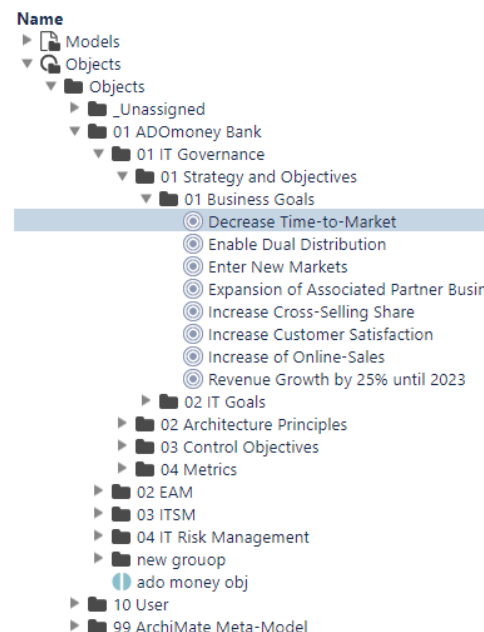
Name
Models
Objects
Objects
_Unassigned
01 ADOmoney Bank
01 IT Governance
01 Strategy and Objectives
01 Business Goals
Decrease Time-to-Market
Enable Dual Distribution
Enter New Markets
Expansion of Associated Partner Busin
Increase Cross-Selling Share
Increase Customer Satisfaction
Increase of Online-Sales
Revenue Growth by 25% until 2023
02 IT Goals
02 Architecture Principles
03 Control Objectives
04 Metrics
02 EAM
03 ITSM
04 IT Risk Management
new grouop
ado money obj
10 User
99 ArchiMate Meta-Model